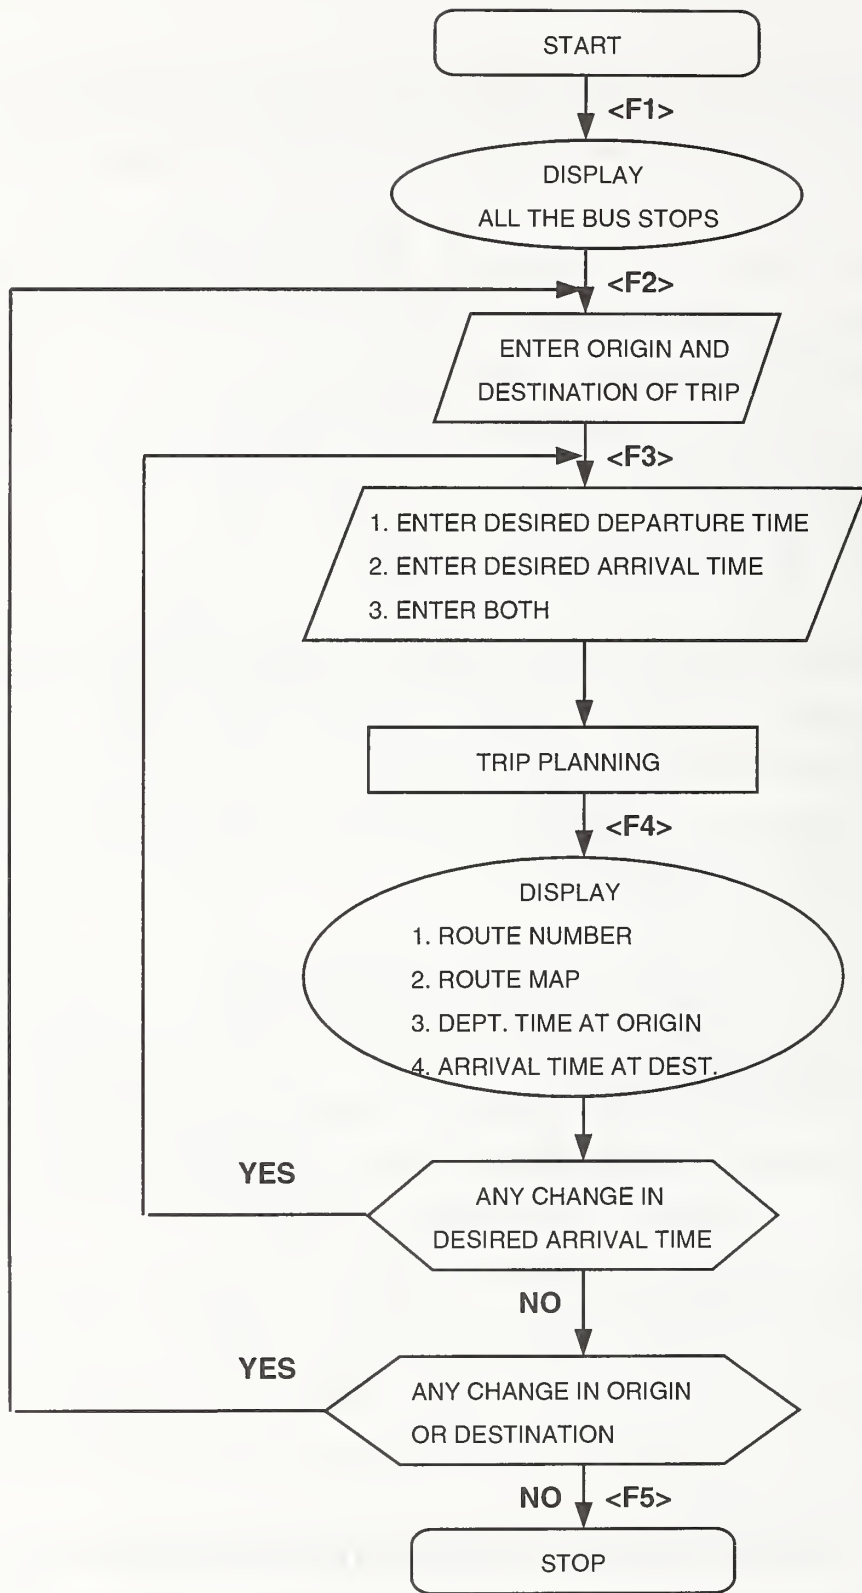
START

<F1>

DISPLAY
ALL THE BUS STOPS

<F2>

ENTER ORIGIN AND
DESTINATION OF TRIP

<F3>

1. ENTER DESIRED DEPARTURE TIME
2. ENTER DESIRED ARRIVAL TIME
3. ENTER BOTH

TRIP PLANNING

<F4>

DISPLAY
1. ROUTE NUMBER
2. ROUTE MAP
3. DEPT. TIME AT ORIGIN
4. ARRIVAL TIME AT DEST.

YES

ANY CHANGE IN
DESIRED ARRIVAL TIME

NO

YES

ANY CHANGE IN ORIGIN
OR DESTINATION

NO

<F5>

STOP